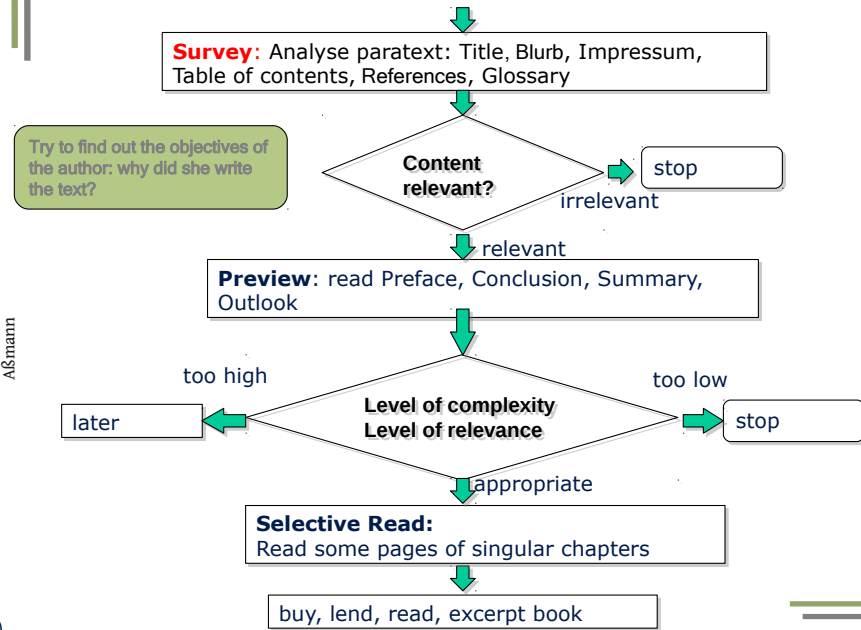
Survey: Analyse paratext: Title, Blurb, Impressum, Table of contents, References, Glossary

Try to find out the objectives of the author: why did she write the text?

Content relevant?

stop

irrelevant

relevant

Preview: read Preface, Conclusion, Summary, Outlook

Aßmann

too high

too low

later

Level of complexity
Level of relevance

stop

appropriate

Selective Read:
Read some pages of singular chapters

buy, lend, read, excerpt book